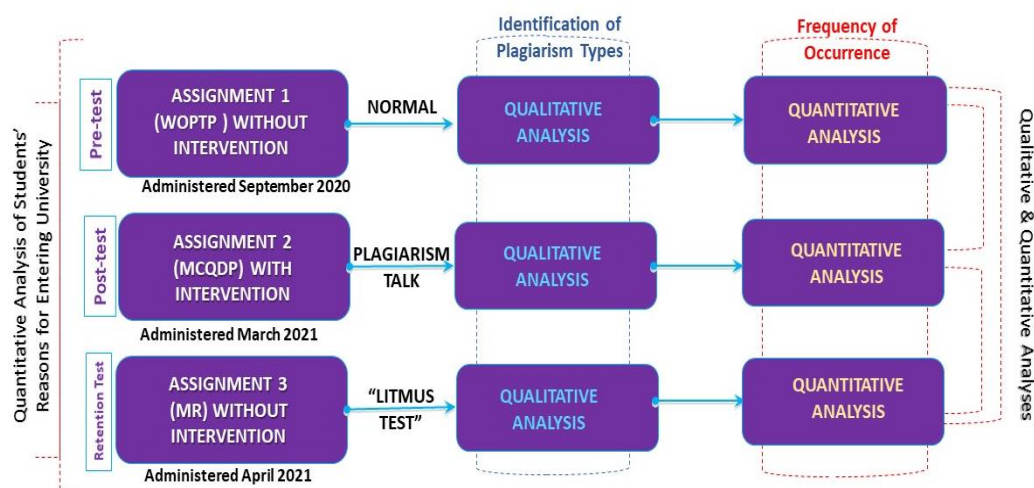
Quantitative Analysis of Students' Reasons for Entering University

Identification of Plagiarism Types

Frequency of Occurrence

Pre-test

ASSIGNMENT 1 (WOPTP ) WITHOUT INTERVENTION

Administered September 2020

NORMAL

QUALITATIVE ANALYSIS

QUANTITATIVE ANALYSIS

Post-test

ASSIGNMENT 2 (MCQDP) WITH INTERVENTION

Administered March 2021

PLAGIARISM TALK

QUALITATIVE ANALYSIS

QUANTITATIVE ANALYSIS

Retention Test

ASSIGNMENT 3 (MR) WITHOUT INTERVENTION

Administered April 2021

"LITMUS TEST"

QUALITATIVE ANALYSIS

QUANTITATIVE ANALYSIS

Qualitative & Quantitative Analyses